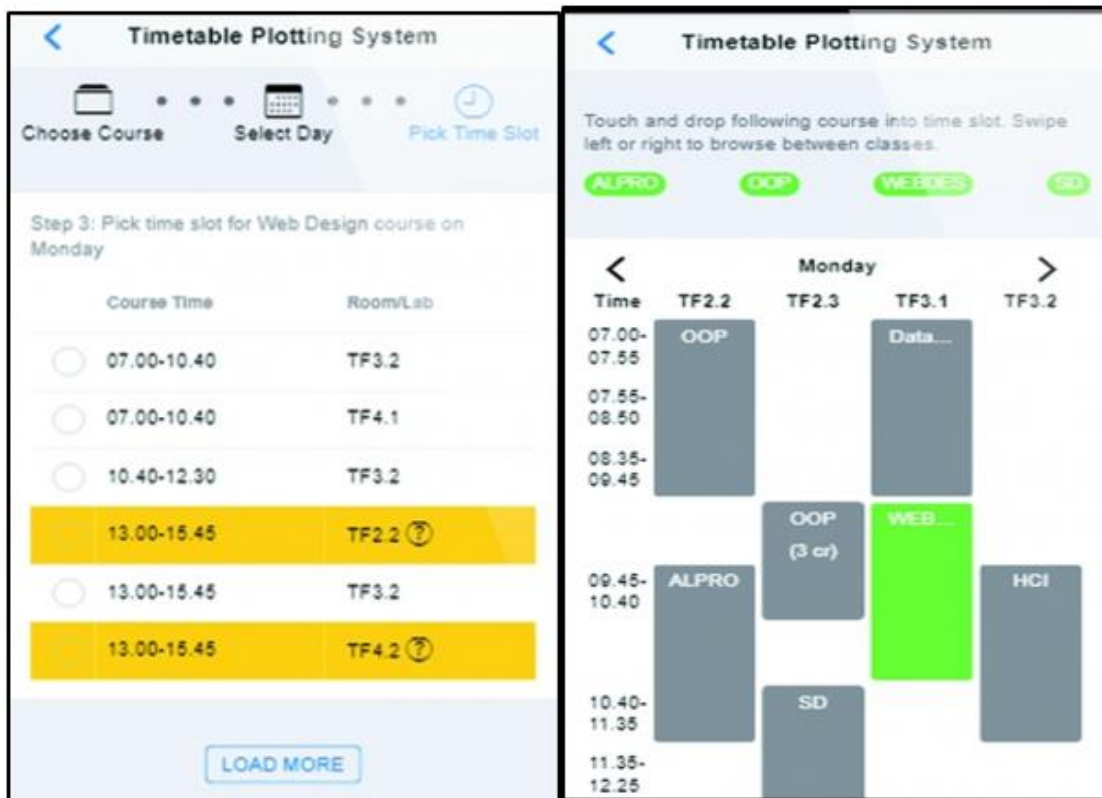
Timetable Plotting System

Choose Course • • • Select Day • • • Pick Time Slot

Step 3: Pick time slot for Web Design course on Monday

| Course Time | Room/Lab |
|---|---|
| 07.00-10.40 | TF3.2 |
| 07.00-10.40 | TF4.1 |
| 10.40-12.30 | TF3.2 |
| 13.00-15.45 | TF2.2 ? |
| 13.00-15.45 | TF3.2 |
| 13.00-15.45 | TF4.2 ? |

LOAD MORE

Timetable Plotting System

Touch and drop following course into time slot. Swipe left or right to browse between classes.

ALPRO OOP WEBDES SD

Monday

| Time | TF2.2 | TF2.3 | TF3.1 | TF3.2 |
|---|---|---|---|---|
| 07.00-07.55 | OOP | | Data... | |
| 07.55-08.50 | | | | |
| 08.35-09.45 | | | | |
| | | OOP (3 cr) | WEB... | |
| 09.45-10.40 | ALPRO | | | HCI |
| 10.40-11.35 | | SD | | |
| 11.35-12.25 | | | | |